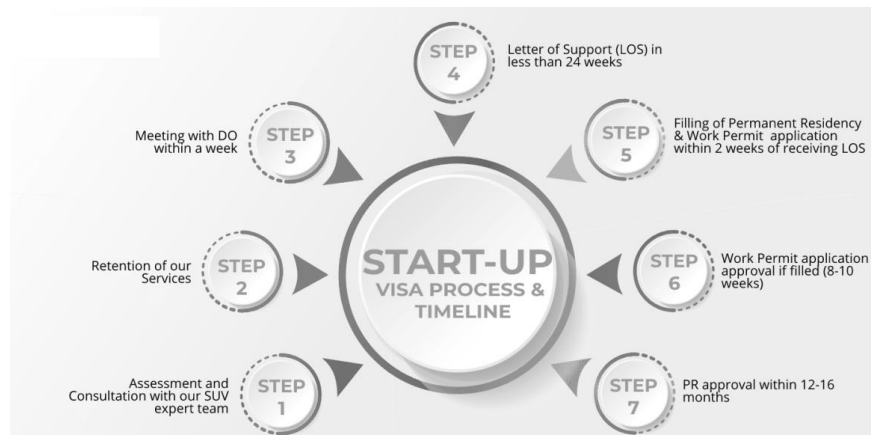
START-UP
VISA PROCESS & TIMELINE

STEP 1
Assessment and Consultation with our SUV expert team

STEP 2
Retention of our Services

STEP 3
Meeting with DO within a week

STEP 4
Letter of Support (LOS) in less than 24 weeks

STEP 5
Filling of Permanent Residency & Work Permit application within 2 weeks of receiving LOS

STEP 6
Work Permit application approval if filled (8-10 weeks)

STEP 7
PR approval within 12-16 months